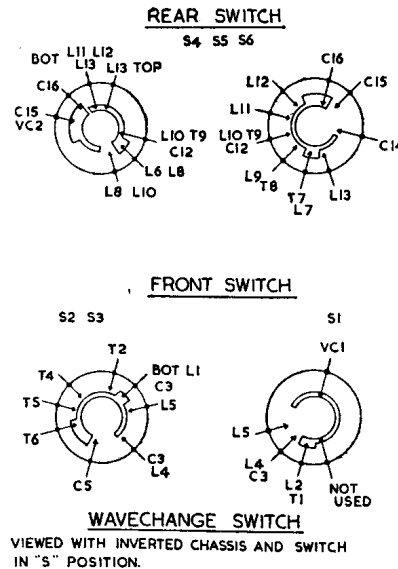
REAR SWITCH

S4 S5 S6

BOT L11 L12 L13 L13 TOP

C16

C15 VC2

L10 T9 C12

L6 L8

L8 L10

C16

L12

C15

L11

L10 T9 C12

C14

L9 T8

T7 L7

L13

FRONT SWITCH

S2 S3

T2

T4

BOT L1 C3

T5

L5

T6

C3 L4

C5

S1

VC1

L5

L4 C3

L2 T1

NOT USED

WAVECHANGE SWITCH

VIEWED WITH INVERTED CHASSIS AND SWITCH IN "S" POSITION.